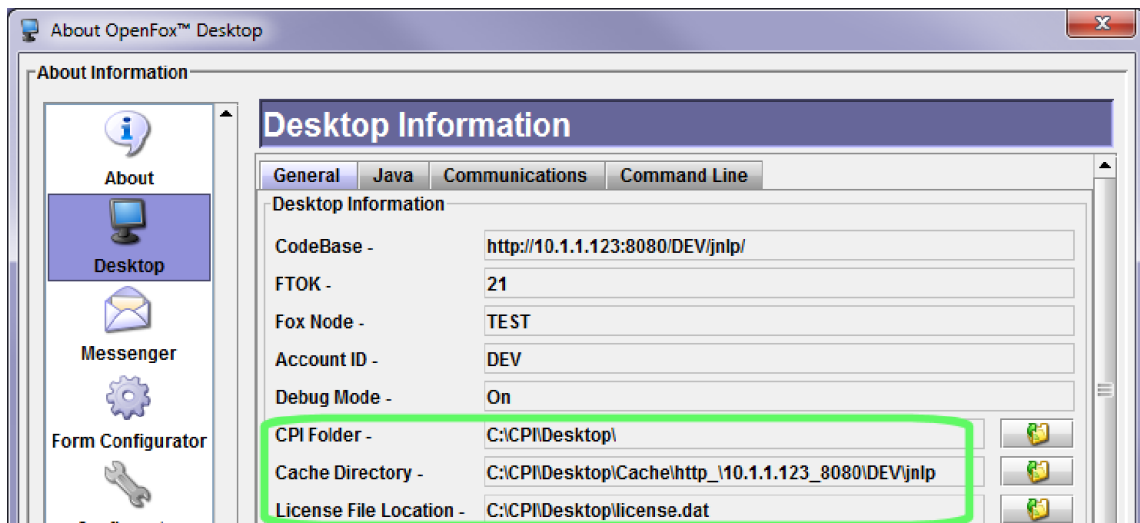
About OpenFox™ Desktop

About Information

About

Desktop

Messenger

Form Configurator

Desktop Information

| General | Java | Communications | Command Line |
|---|---|---|---|

Desktop Information

| | |
|---|---|
| CodeBase - | http://10.1.1.123:8080/DEV/jnlp/ |
| FTOK - | 21 |
| Fox Node - | TEST |
| Account ID - | DEV |
| Debug Mode - | On |
| CPI Folder - | C:\CPI\Desktop\ |
| Cache Directory - | C:\CPI\Desktop\Cache\http_\10.1.1.123_8080\DEV\jnlp |
| License File Location - | C:\CPI\Desktop\license.dat |